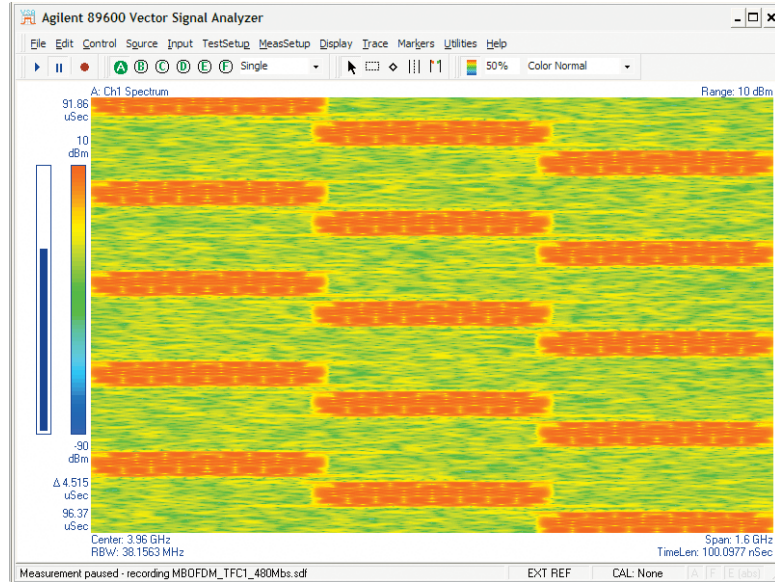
Agilent 89600 Vector Signal Analyzer

File Edit Control Source Input TestSetup MeasSetup Display Trace Markers Utilities Help

A B C D E F Single 50% Color Normal

A: Ch1 Spectrum

Range: 10 dBm

91.86 uSec

10 dBm

-90 dBm

Δ 4.515 uSec

96.37 uSec

Center: 3.96 GHz
RBW: 38.1563 MHz

Span: 1.6 GHz
TimeLen: 100.0977 nSec

Measurement paused - recording MBOFDM_TFC1_480Mbs.sdf EXT REF CAL: None A F E (abs)